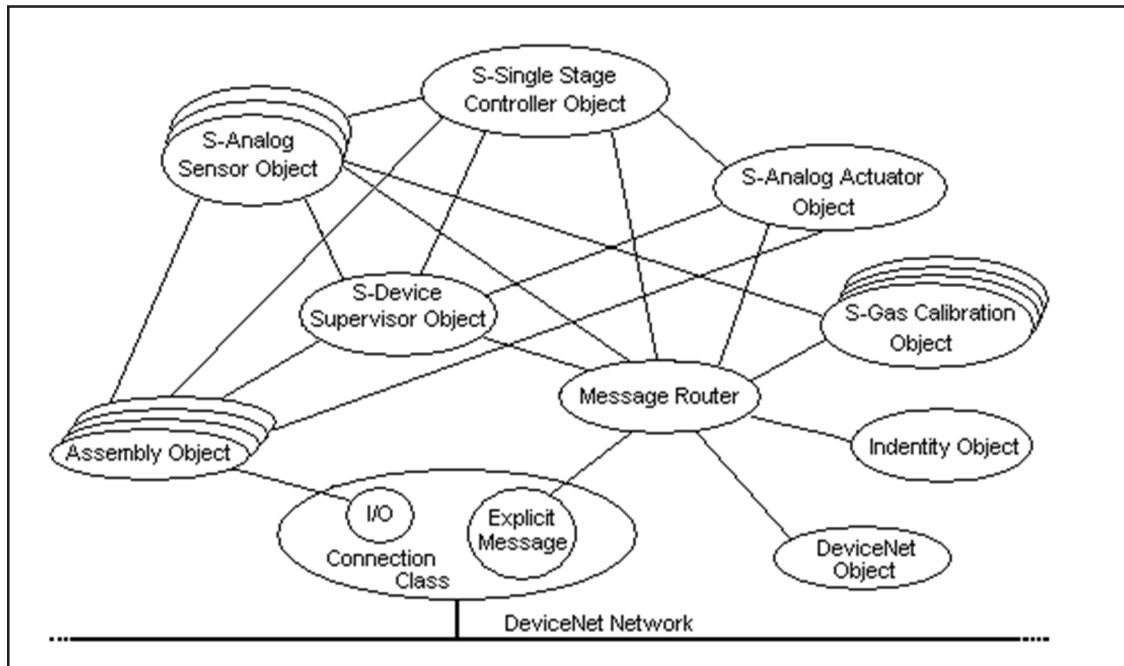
S-Single Stage Controller Object

S-Analog Sensor Object

S-Analog Actuator Object

S-Device Supervisor Object

S-Gas Calibration Object

Message Router

Assembly Object

Indentity Object

I/O

Explicit Message

Connection Class

DeviceNet Object

DeviceNet Network